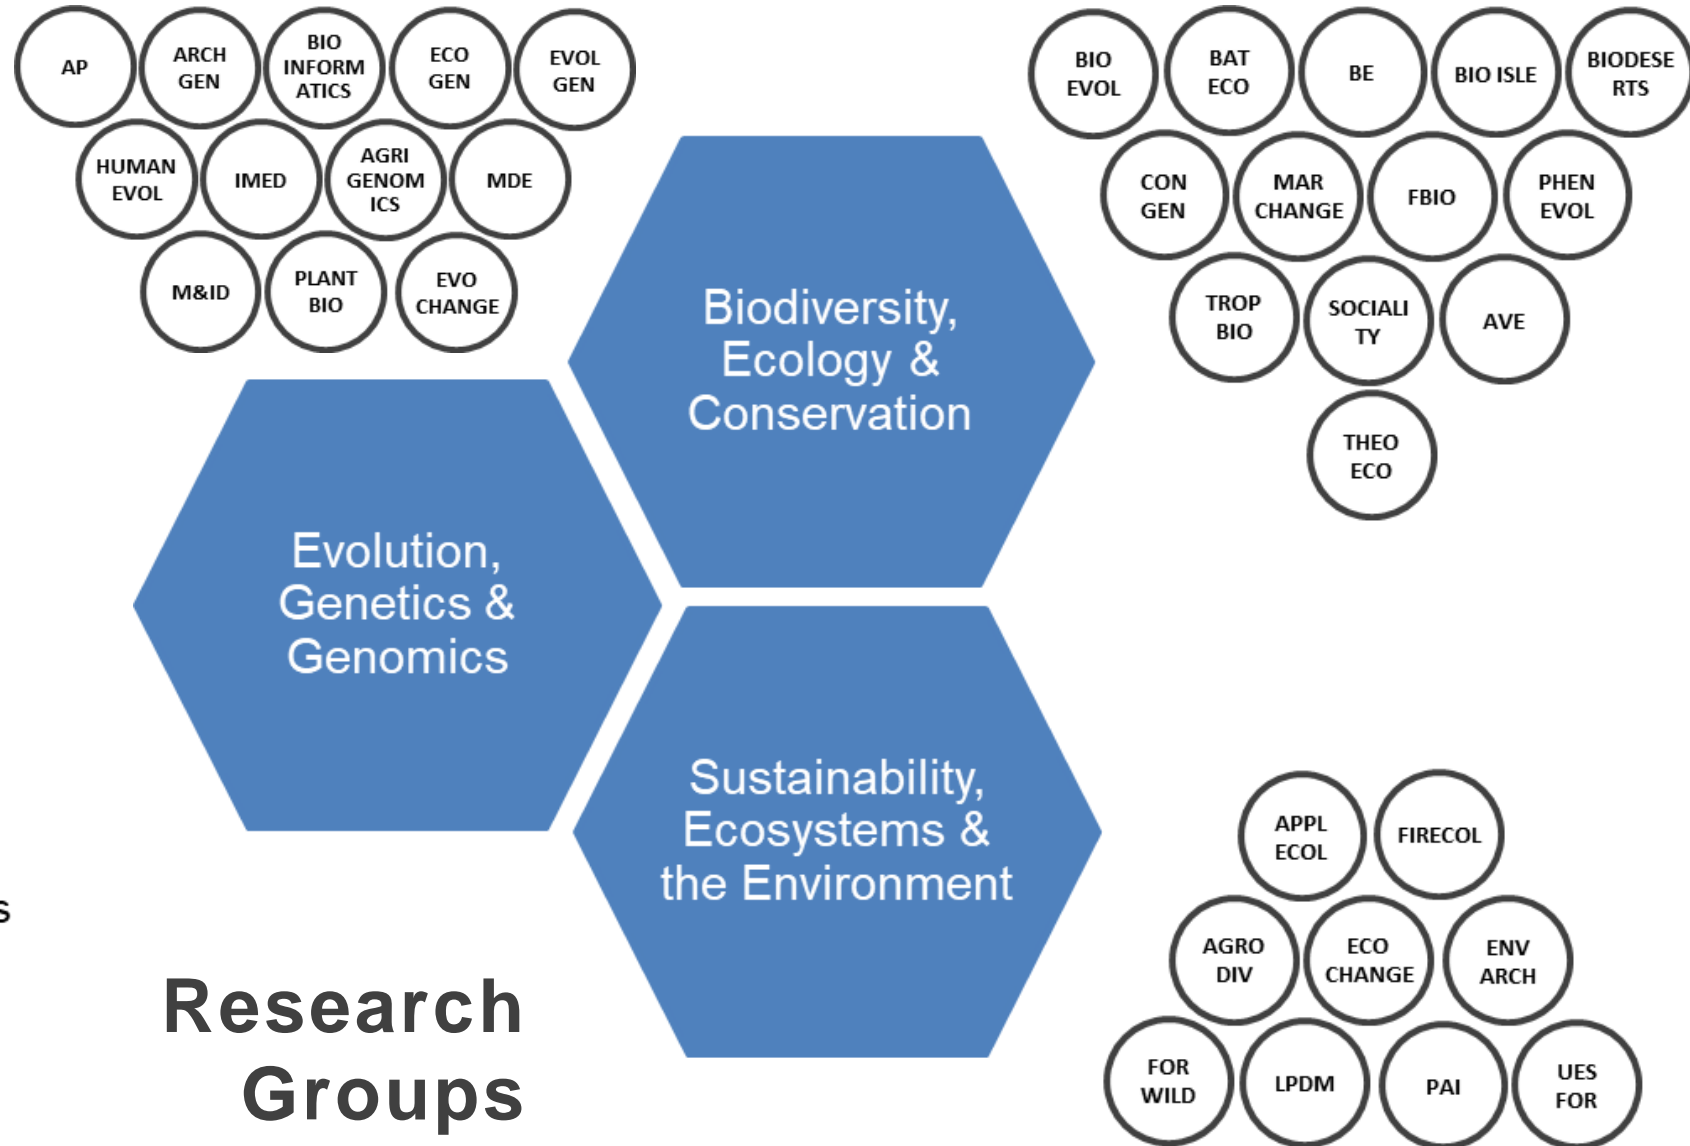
AP
ARCH GEN
BIO INFORMATICS
ECO GEN
EVOL GEN
HUMAN EVOL
IMED
AGRI GENOMICS
MDE
M&ID
PLANT BIO
EVO CHANGE

BIO EVOL
BAT ECO
BE
BIO ISLE
BIODESERTS
CON GEN
MAR CHANGE
FBIO
PHEN EVOL
TROP BIO
SOCIALITY
AVE
THEO ECO

Biodiversity, Ecology & Conservation

Evolution, Genetics & Genomics

Sustainability, Ecosystems & the Environment

S

APPL ECOL
FIRECOL
AGRO DIV
ECO CHANGE
ENV ARCH
FOR WILD
LPDM
PAI
UES FOR

Research Groups